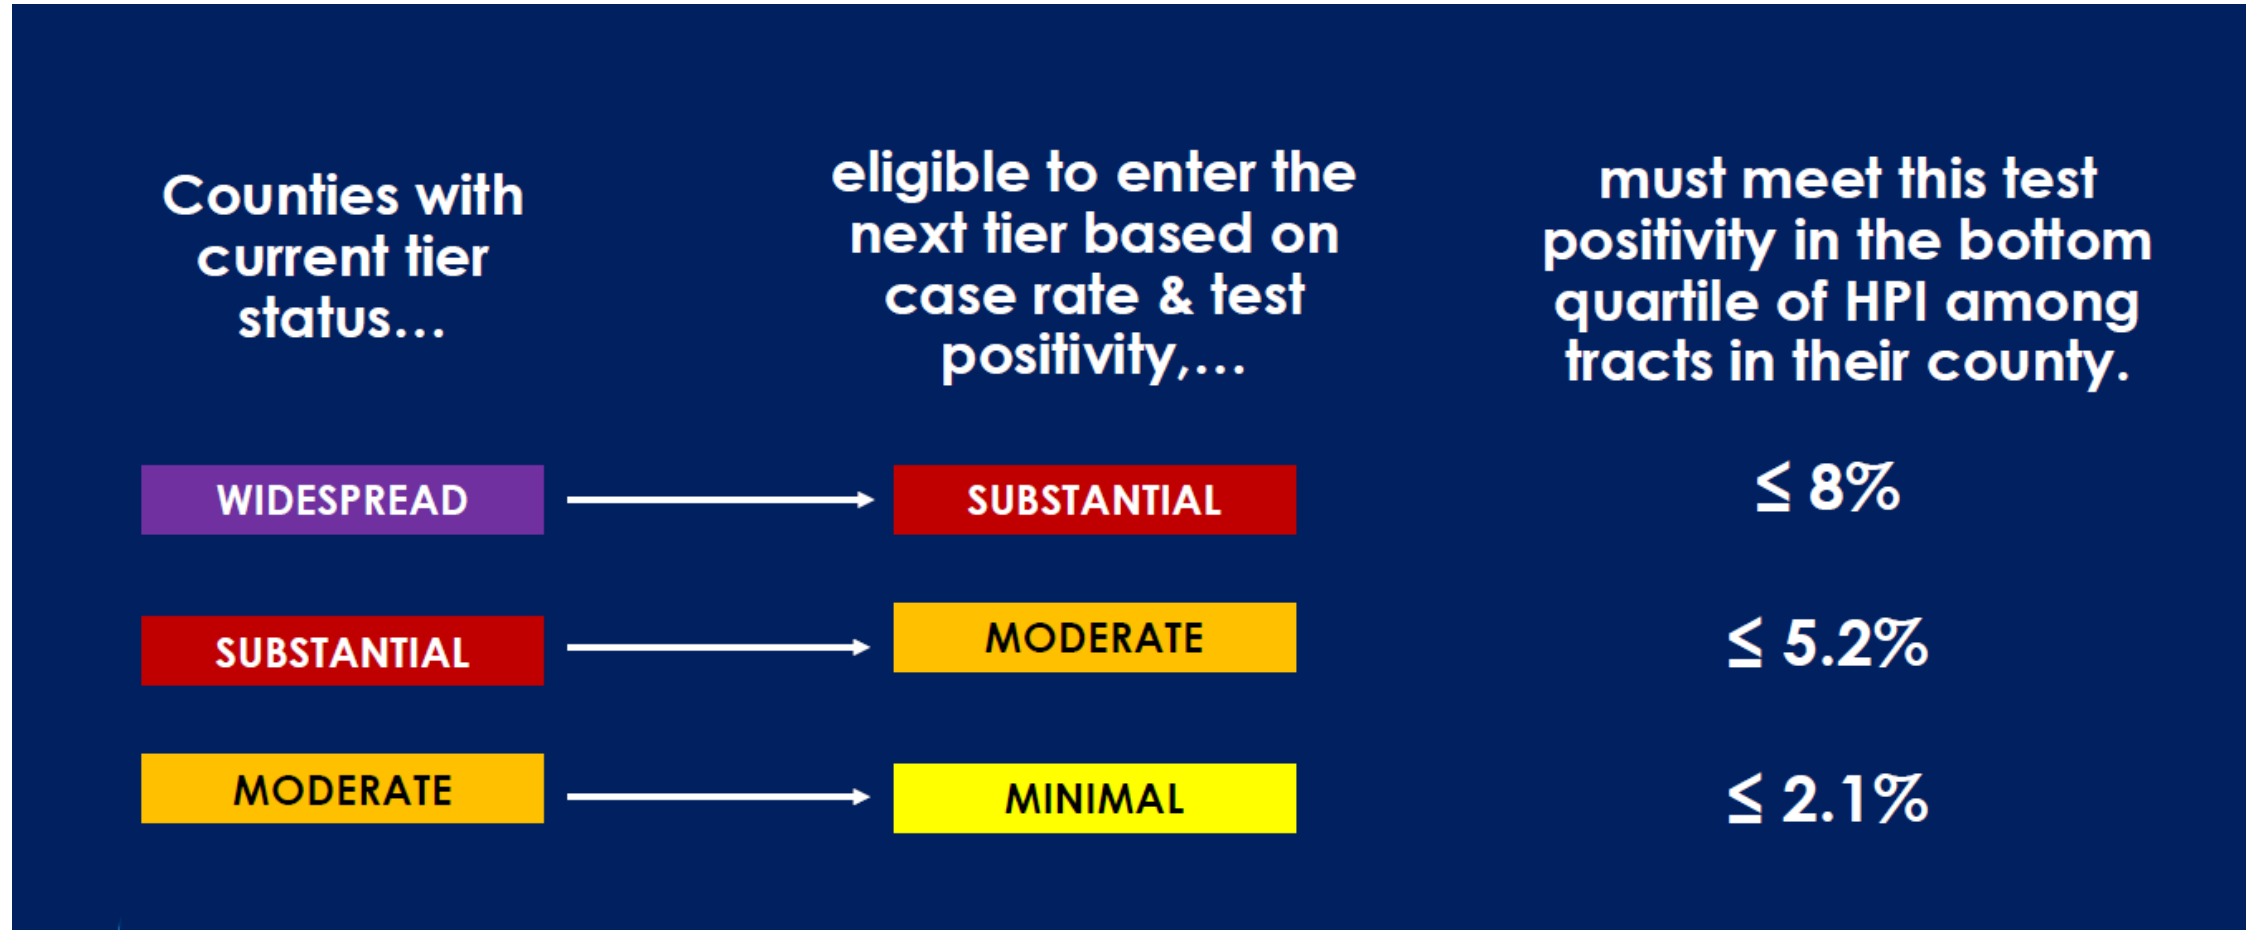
| Counties with current tier status… | eligible to enter the next tier based on case rate & test positivity,… | must meet this test positivity in the bottom quartile of HPI among tracts in their county. |
|---|---|---|
| WIDESPREAD | SUBSTANTIAL | $\leq$ 8% |
| SUBSTANTIAL | MODERATE | $\leq$ 5.2% |
| MODERATE | MINIMAL | $\leq$ 2.1% |